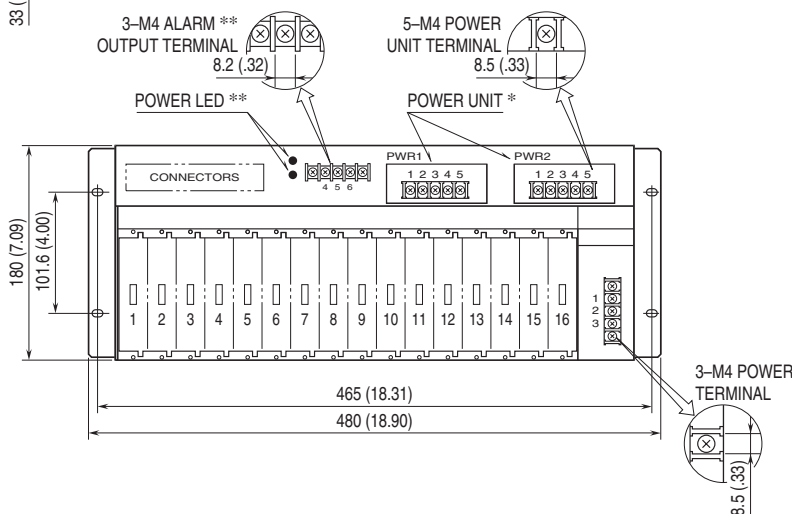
33 (

3–M4 ALARM **
OUTPUT TERMINAL
8.2 (.32)

5–M4 POWER
UNIT TERMINAL
8.5 (.33)

POWER LED **

POWER UNIT *

CONNECTORS

4 5 6

PWR1
1 2 3 4 5

PWR2
1 2 3 4 5

180 (7.09)
101.6 (4.00)

1 2 3 4 5 6 7 8 9 10 11 12 13 14 15 16

1
2
3

3–M4 POWER
TERMINAL

465 (18.31)
480 (18.90)

8.5 (.33)